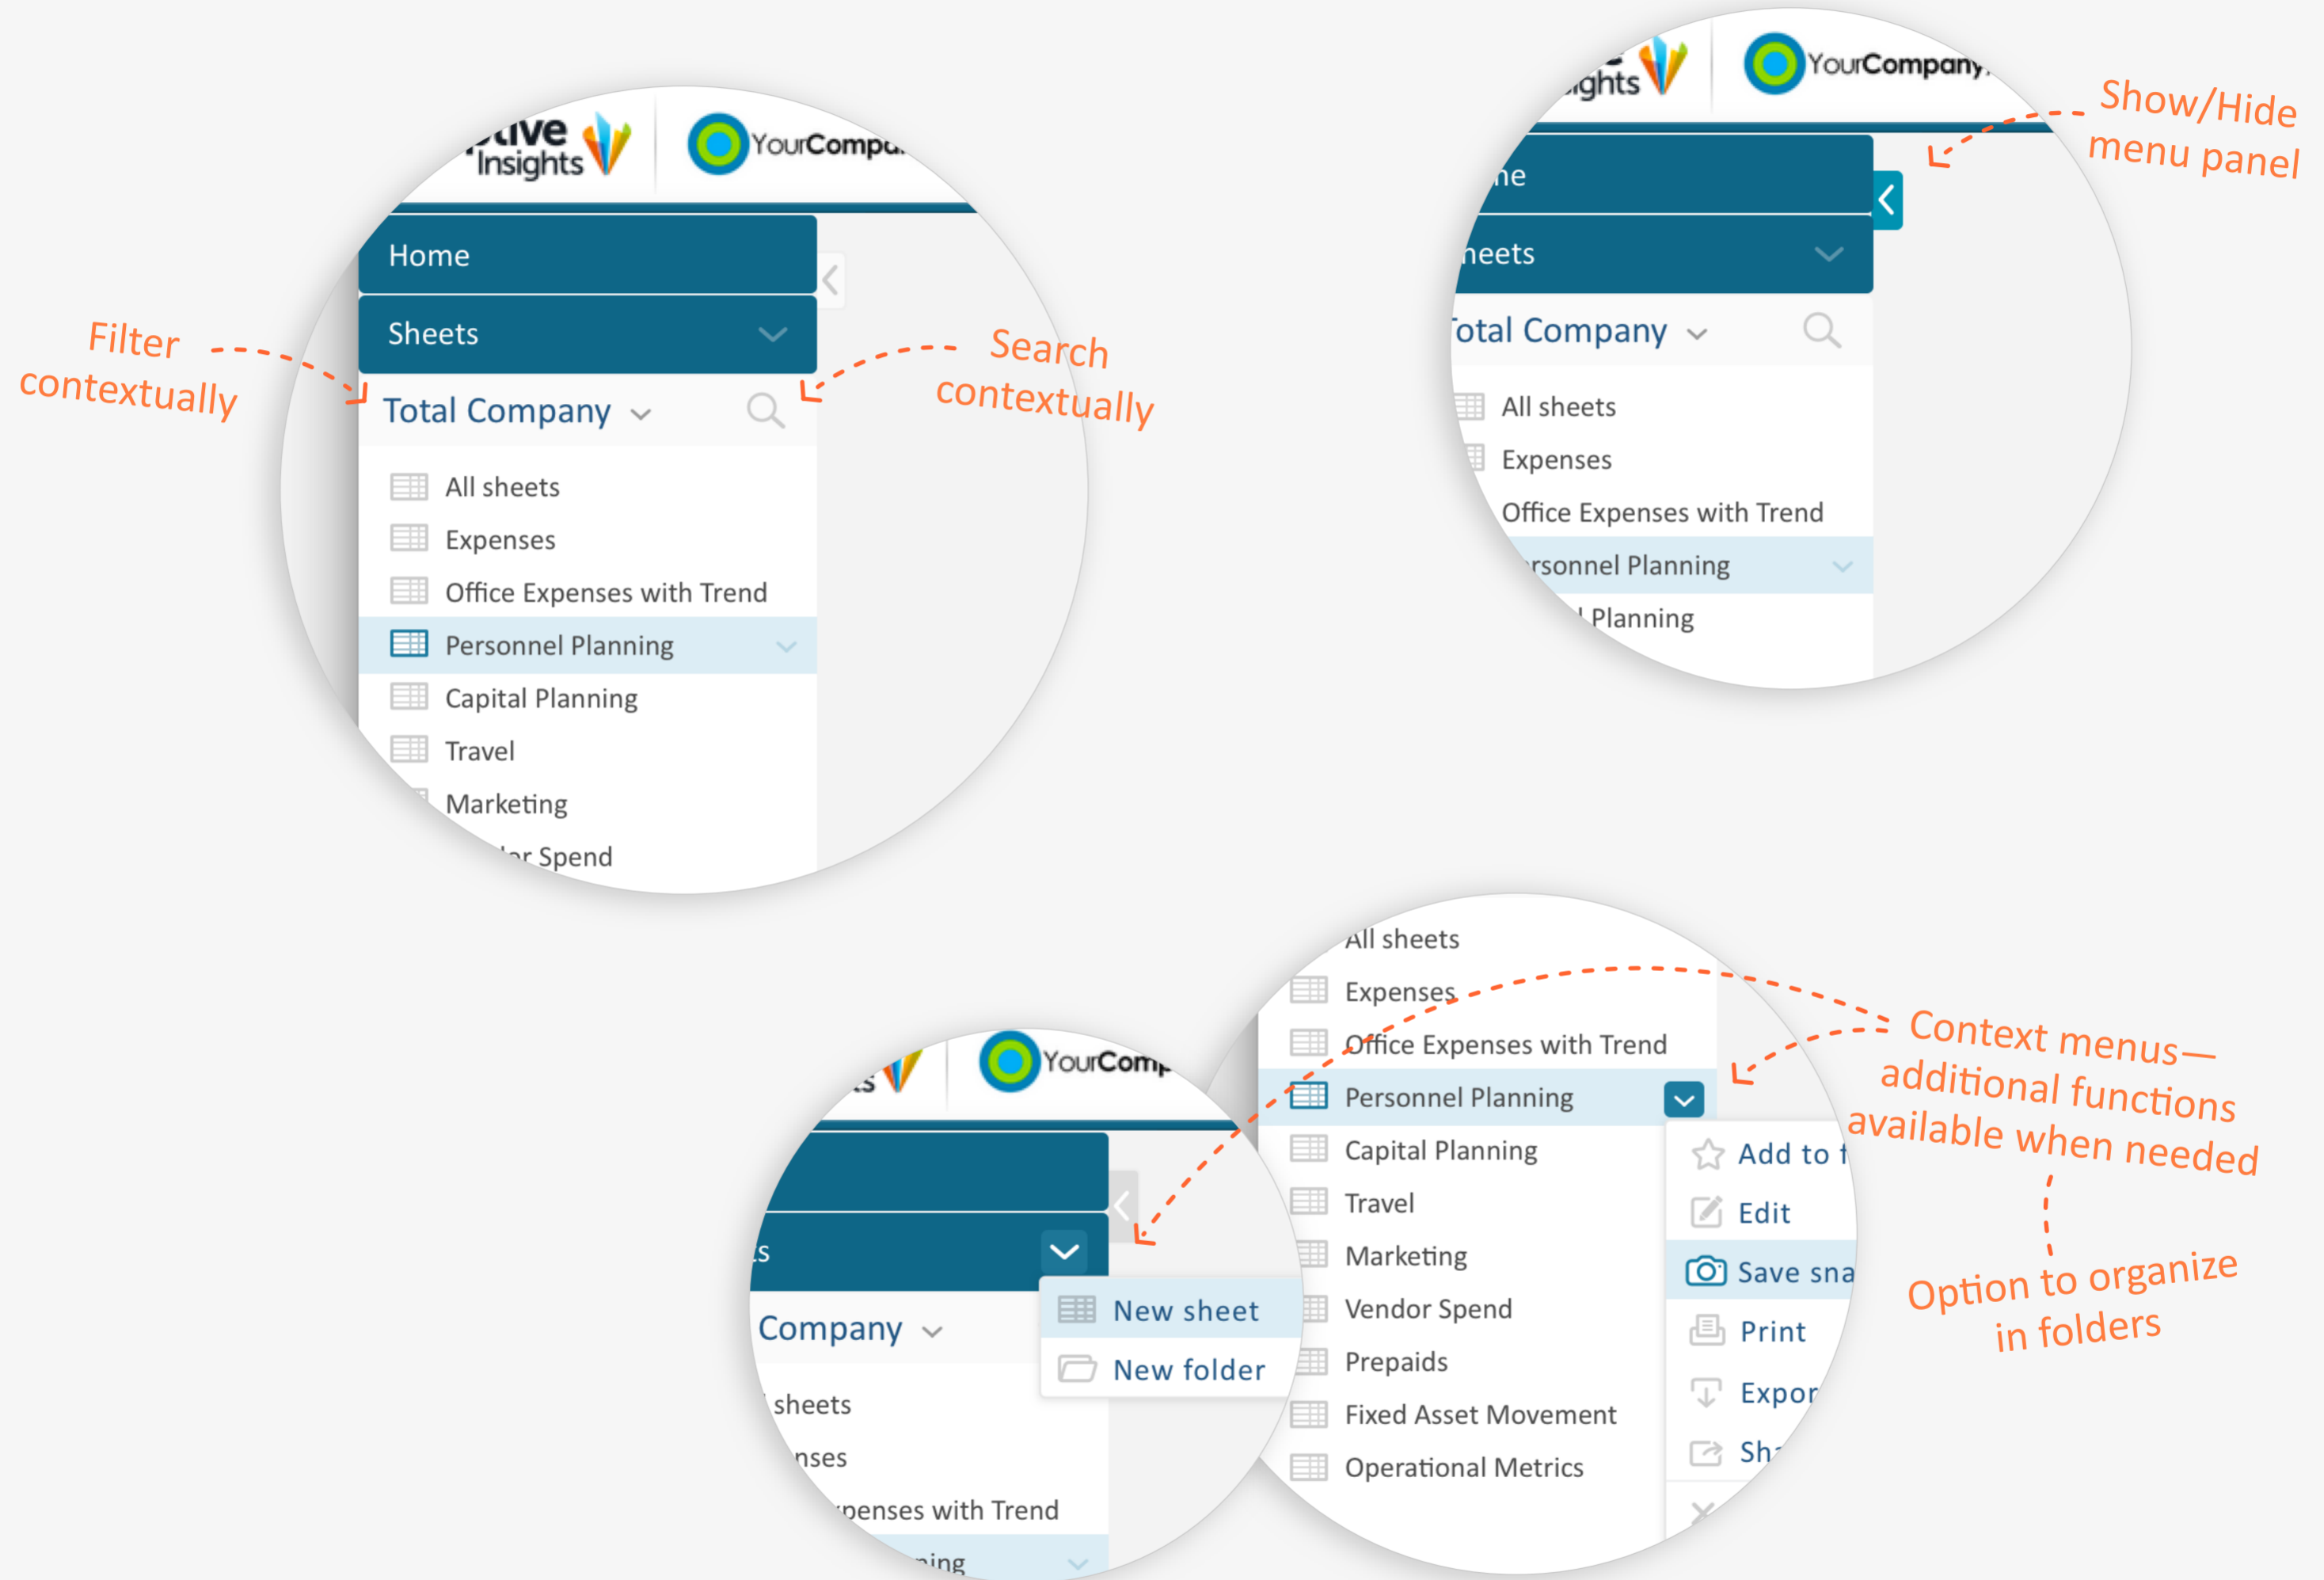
ctive Insights

YourCompa

Home

Sheets

Total Company

All sheets
Expenses
Office Expenses with Trend
Personnel Planning
Capital Planning
Travel
Marketing
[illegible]or Spend

Filter contextually

Search contextually

ights

YourCompany

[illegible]me

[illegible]heets

Total Company

All sheets
Expenses
Office Expenses with Trend
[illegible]rsonnel Planning
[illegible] Planning

Show/Hide menu panel

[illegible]s

YourComp

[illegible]s

Company

New sheet
New folder

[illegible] sheets
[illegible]nses
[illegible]penses with Trend
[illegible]ning

All sheets
Expenses
Office Expenses with Trend
Personnel Planning
Capital Planning
Travel
Marketing
Vendor Spend
Prepaids
Fixed Asset Movement
Operational Metrics

Add to f
Edit
Save sna
Print
Expor
Sh

Context menus—additional functions available when needed

Option to organize in folders